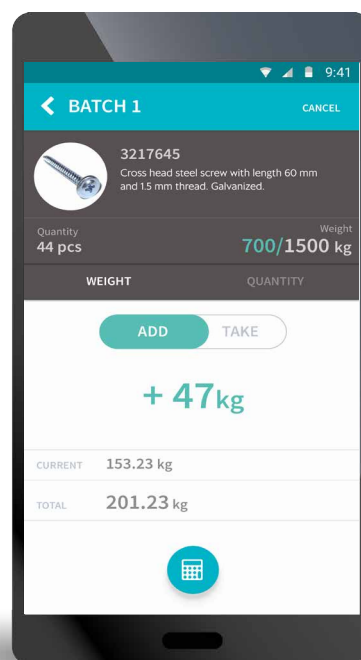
9:41

BATCH 1

CANCEL

3217645

Cross head steel screw with length 60 mm and 1.5 mm thread. Galvanized.

Quantity
44 pcs

Weight
700/1500 kg

WEIGHT

QUANTITY

ADD

TAKE

+ 47kg

CURRENT 153.23 kg

TOTAL 201.23 kg